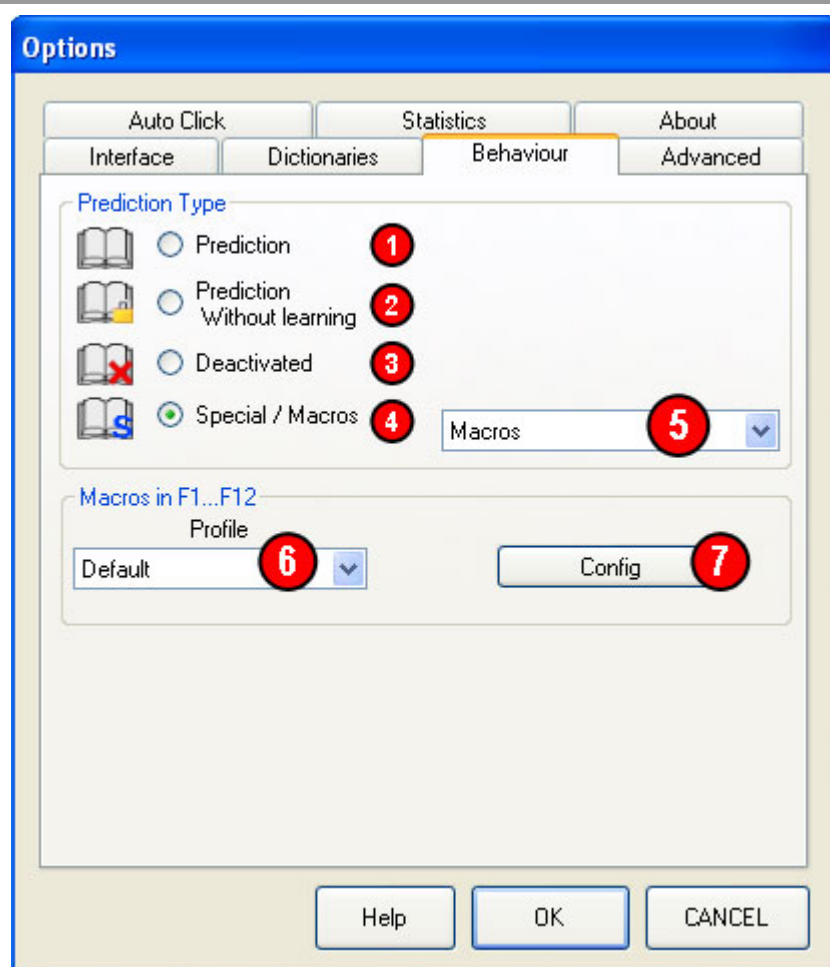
Options

Auto Click
Statistics
About
Interface
Dictionaries
Behaviour
Advanced

Prediction Type

Prediction 1

Prediction Without learning 2

Deactivated 3

S Special / Macros 4

Macros 5

Macros in F1...F12

Profile

Default 6

Config 7

Help
OK
CANCEL